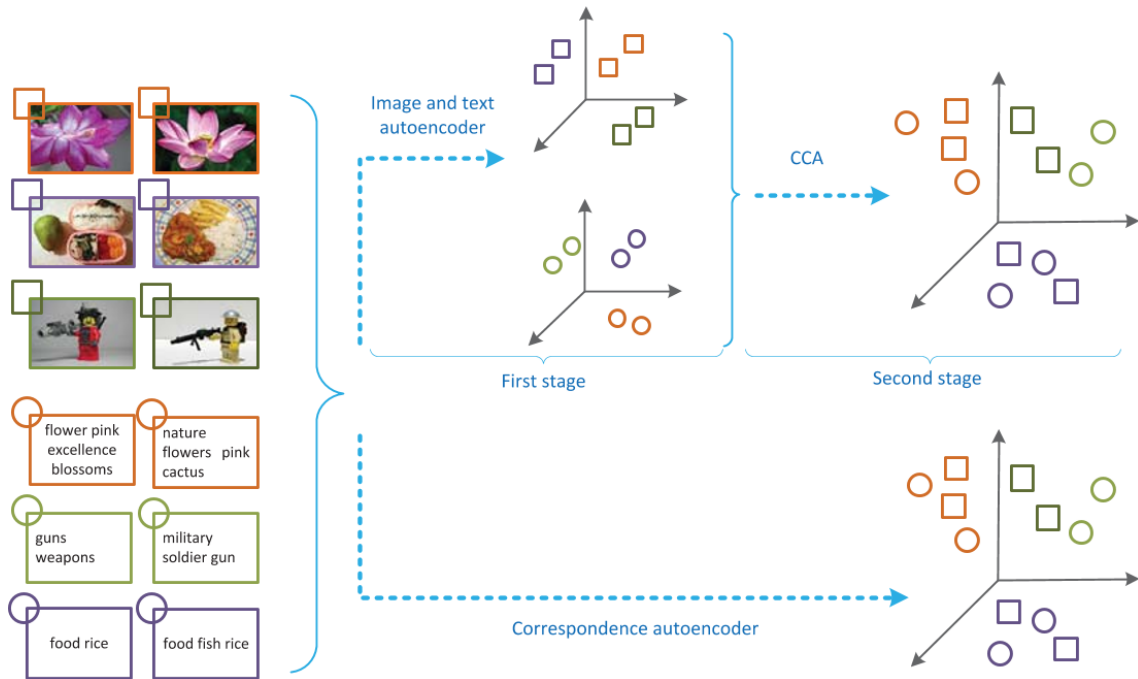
flower pink excellence blossoms

nature flowers pink cactus

guns weapons

military soldier gun

food rice

food fish rice

Image and text autoencoder

First stage

CCA

Second stage

Correspondence autoencoder